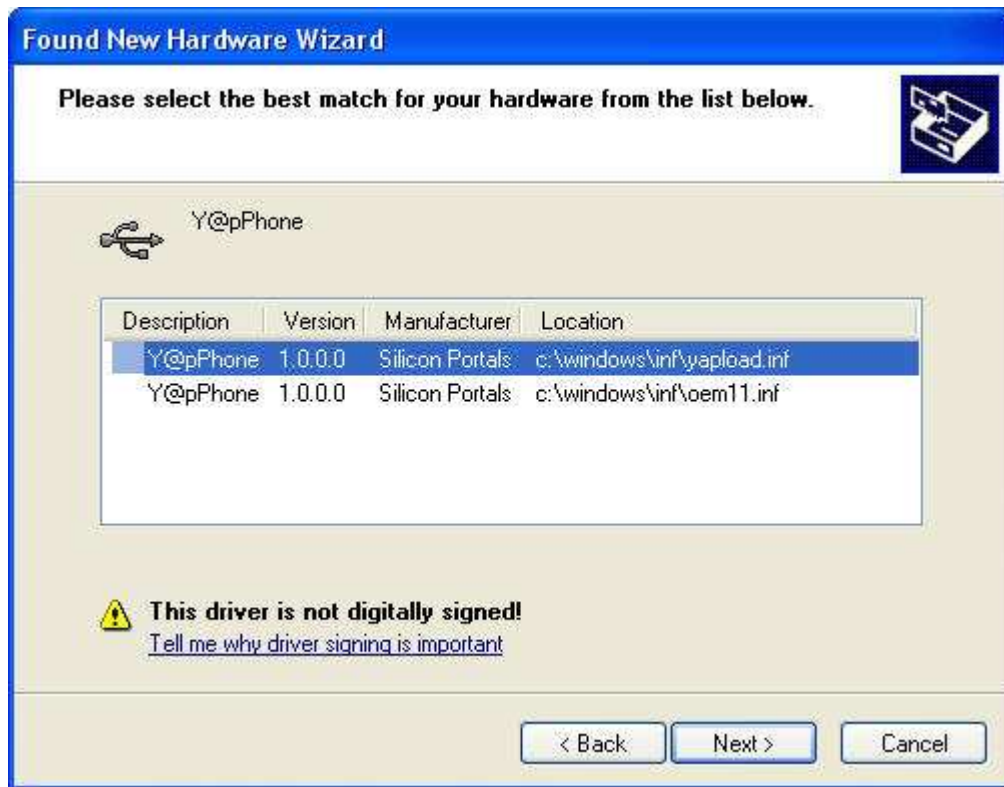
Found New Hardware Wizard

Please select the best match for your hardware from the list below.

Y@pPhone

| Description | Version | Manufacturer | Location |
|---|---|---|---|
| Y@pPhone | 1.0.0.0 | Silicon Portals | c:\windows\inf\yapload.inf |
| Y@pPhone | 1.0.0.0 | Silicon Portals | c:\windows\inf\oem11.inf |

This driver is not digitally signed!
Tell me why driver signing is important

< Back   Next >   Cancel